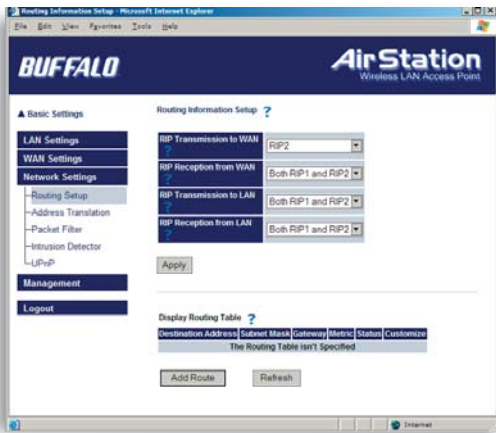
Routing Information Setup - Microsoft Internet Explorer

File Edit View Favorites Tools Help

BUFFALO

AirStation
Wireless LAN Access Point

▲ Basic Settings

LAN Settings
WAN Settings
Network Settings
Routing Setup
Address Translation
Packet Filter
Intrusion Detector
UPnP
Management
Logout

Routing Information Setup ?

| RIP Transmission to WAN ? | RIP2 |
|---|---|
| RIP Reception from WAN ? | Both RIP1 and RIP2 |
| RIP Transmission to LAN ? | Both RIP1 and RIP2 |
| RIP Reception from LAN ? | Both RIP1 and RIP2 |

Apply

Display Routing Table ?

| Destination Address | Subnet Mask | Gateway | Metric | Status | Customize |
|---|---|---|---|---|---|
| The Routing Table isn't Specified | | | | | |

Add Route Refresh

Internet